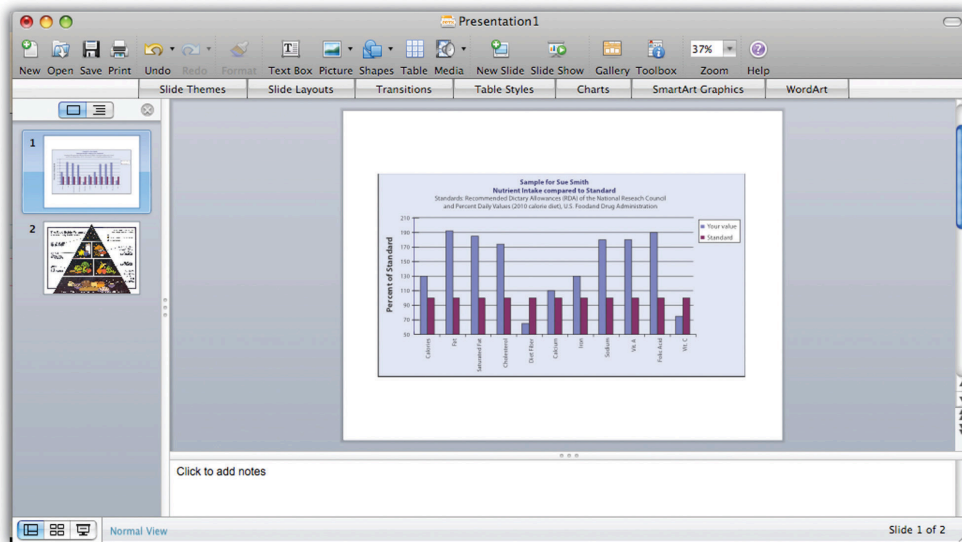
Presentation1

New Open Save Print Undo Redo Format Text Box Picture Shapes Table Media New Slide Slide Show Gallery Toolbox Zoom Help

37%

Slide Themes | Slide Layouts | Transitions | Table Styles | Charts | SmartArt Graphics | WordArt

1

2

Sample for Sue Smith
Nutrient Intake compared to Standard
Standards: Recommended Dictary Allowances (RDA) of the National Reseach Council and Percent Daily Values (2010 calorie diet), U.S. Foodand Drug Administration

Percent of Standard

210
190
170
150
130
110
90
70
50

Your value
Standard

Calories
Fat
Saturated Fat
Cholesterol
Diet Fiber
Calcium
Iron
Sodium
Vit. A
Folic Acid
Vit. C

Click to add notes

Normal View

Slide 1 of 2